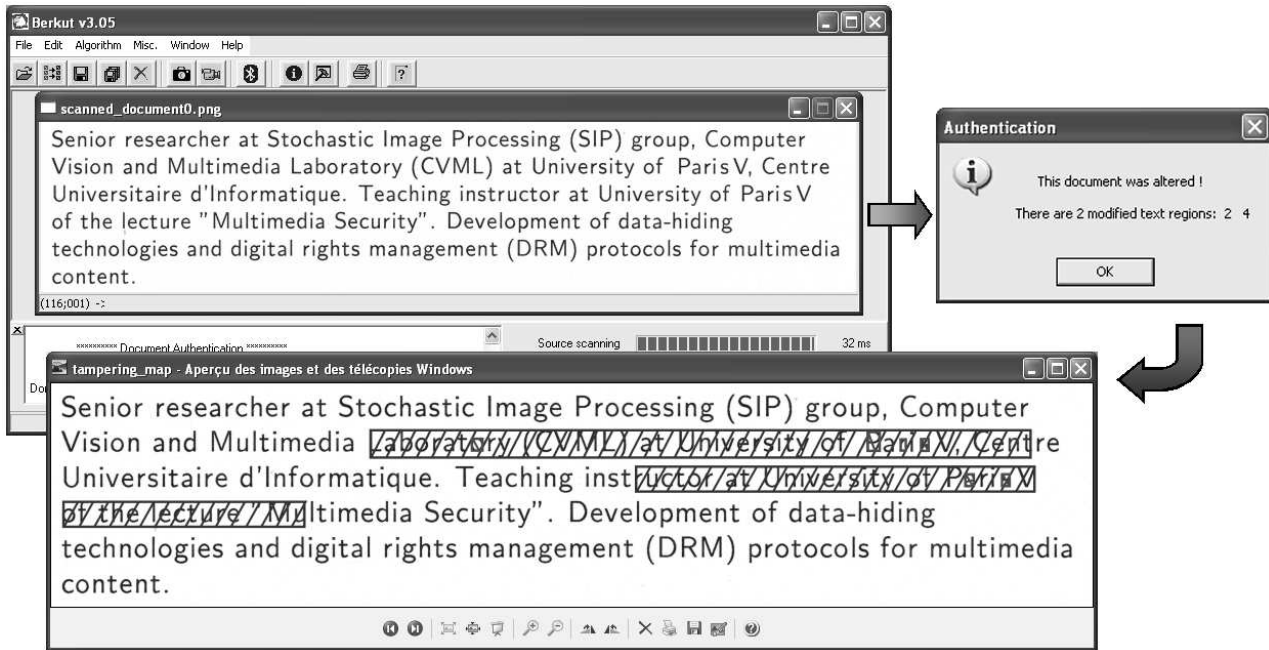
Berkut v3.05

File Edit Algorithm Misc. Window Help

scanned_document0.png

Senior researcher at Stochastic Image Processing (SIP) group, Computer Vision and Multimedia Laboratory (CVML) at University of Paris V, Centre Universitaire d'Informatique. Teaching instructor at University of Paris V of the lecture "Multimedia Security". Development of data-hiding technologies and digital rights management (DRM) protocols for multimedia content.

(116;001) ->

********** Document Authentication **********

Source scanning

32 ms

Do

Authentication

This document was altered !

There are 2 modified text regions: 2 4

OK

tampering_map - Aperçu des images et des télécopies Windows

Senior researcher at Stochastic Image Processing (SIP) group, Computer Vision and Multimedia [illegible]re Universitaire d'Informatique. Teaching inst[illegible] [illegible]ltimedia Security". Development of data-hiding technologies and digital rights management (DRM) protocols for multimedia content.